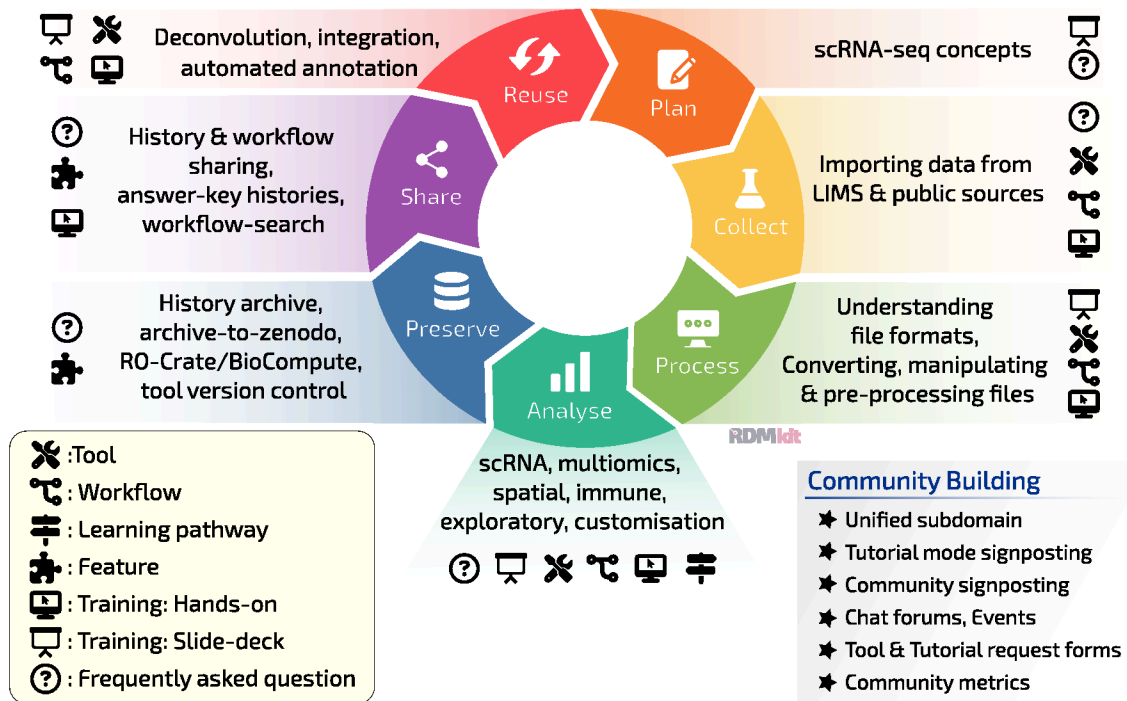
Deconvolution, integration, automated annotation

Reuse

Plan

scRNA-seq concepts

History & workflow sharing, answer-key histories, workflow-search

Share

Collect

Importing data from LIMS & public sources

History archive, archive-to-zenodo, RO-Crate/BioCompute, tool version control

Preserve

Process

Understanding file formats, Converting, manipulating & pre-processing files

Analyse

RDMkit

:Tool
: Workflow
: Learning pathway
: Feature
: Training: Hands-on
: Training: Slide-deck
: Frequently asked question

scRNA, multiomics, spatial, immune, exploratory, customisation

Community Building
Unified subdomain
Tutorial mode signposting
Community signposting
Chat forums, Events
Tool & Tutorial request forms
Community metrics